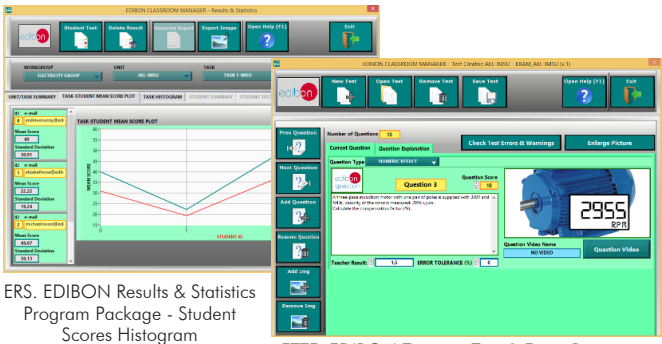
EDIBON CLASSROOM MANAGER - Results & Statistics

Student Test
Delete Result
Generate Report
Export Image
Open Help (F1)
Exit

WORKGROUP
ELECTRICITY GROUP
UNIT
AEL-IMSU
TASK
TASK 1-IMSU

UNIT/TASK SUMMARY
TASK-STUDENT MEAN SCORE PLOT
TASK HISTOGRAM
STUDENT SUMMARY

TASK-STUDENT MEAN SCORE PLOT

e-mail
andrewmurray@edi
Mean Score
40
Standard Deviation
33.51
e-mail
elizabethrose@edi
Mean Score
22.22
Standard Deviation
19.24
e-mail
michaelmoore@edi
Mean Score
46.67
Standard Deviation
36.13

MEAN SCORE
STUDENT ID

ERS. EDIBON Results & Statistics Program Package - Student Scores Histogram

EDIBON CLASSROOM MANAGER - Test Creator: AEL-IMSU - EXAM_AEL-IMSU (v.1)

New Test
Open Test
Remove Test
Save Test
Open Help (F1)
Exit

Prev Question
Next Question
Add Question
Remove Question
Add Img
Remove Img

Number of Questions 10
Check Test Errors & Warnings
Enlarge Picture
Current Question
Question Explanation
Question Type NUMERIC RESULT
Question 3
Question Score 10
A three-phase induction motor with one pair of poles is supplied with 380V and 50Hz. Velocity of the rotor is measured: 2955 r.p.m. Calculate the slip percentage (%).
Teacher Result: 1.5
ERROR TOLERANCE (%) 0
Question Video Name
NO VIDEO
Question Video
2955 RPM